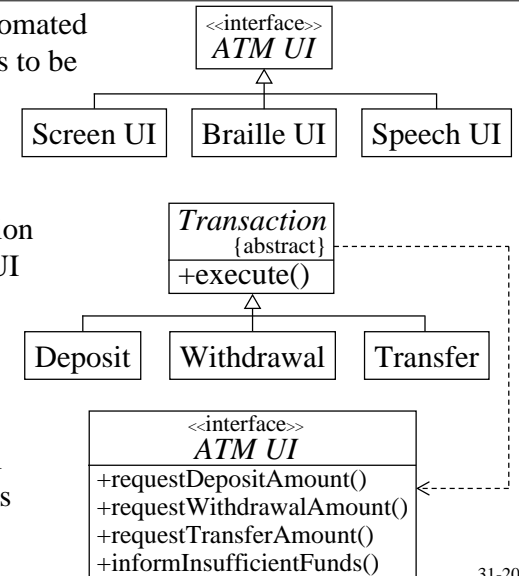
omated
s to be

<<interface>>
*ATM UI*

Screen UI
Braille UI
Speech UI

on
JI

*Transaction*
{abstract}
+execute()

Deposit
Withdrawal
Transfer

s

<<interface>>
*ATM UI*
+requestDepositAmount()
+requestWithdrawalAmount()
+requestTransferAmount()
+informInsufficientFunds()

31-20